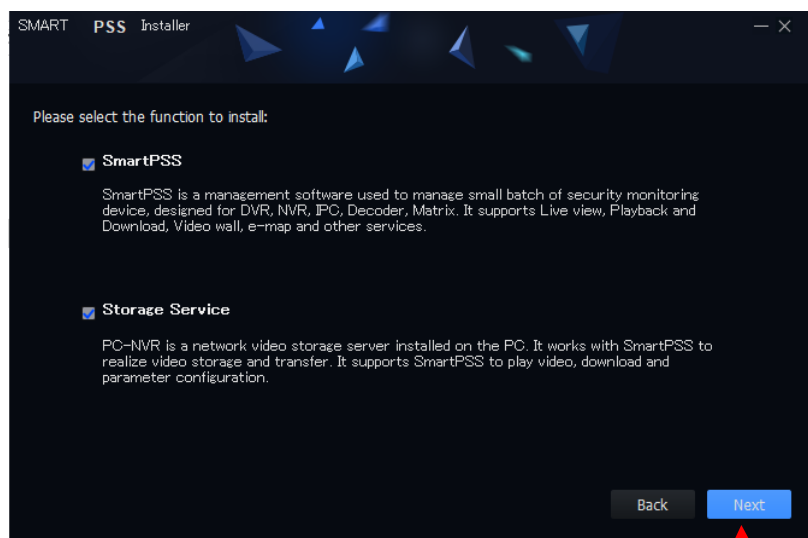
SMART PSS Installer

Please select the function to install:

SmartPSS

SmartPSS is a management software used to manage small batch of security monitoring device, designed for DVR, NVR, IPC, Decoder, Matrix. It supports Live view, Playback and Download, Video wall, e-map and other services.

Storage Service

PC-NVR is a network video storage server installed on the PC. It works with SmartPSS to realize video storage and transfer. It supports SmartPSS to play video, download and parameter configuration.

Back Next